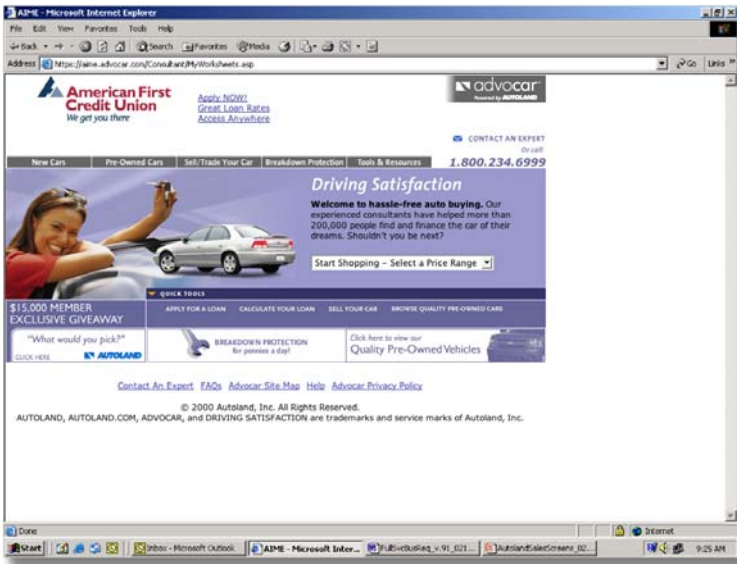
AIME - Microsoft Internet Explorer

File Edit View Favorites Tools Help

Back Search Favorites Media

Address https://aime.advocar.com/Consultant/MyWorksheets.asp

Go Links

American First Credit Union
We get you there

Apply NOW!
Great Loan Rates
Access Anywhere

advocar
Powered by AUTOLAND

CONTACT AN EXPERT
Or call:
1.800.234.6999

New Cars | Pre-Owned Cars | Sell/Trade Your Car | Breakdown Protection | Tools & Resources

Driving Satisfaction

Welcome to hassle-free auto buying. Our experienced consultants have helped more than 200,000 people find and finance the car of their dreams. Shouldn't you be next?

Start Shopping - Select a Price Range

QUICK TOOLS

$15,000 MEMBER EXCLUSIVE GIVEAWAY

APPLY FOR A LOAN | CALCULATE YOUR LOAN | SELL YOUR CAR | BROWSE QUALITY PRE-OWNED CARS

"What would you pick?"
CLICK HERE
AUTOLAND

BREAKDOWN PROTECTION
for pennies a day!

Click here to view our
Quality Pre-Owned Vehicles

Contact An Expert FAQs Advocar Site Map Help Advocar Privacy Policy

© 2000 Autoland, Inc. All Rights Reserved.
AUTOLAND, AUTOLAND.COM, ADVOCAR, and DRIVING SATISFACTION are trademarks and service marks of Autoland, Inc.

Done

Internet

Start | Inbox - Microsoft Outlook | AIME - Microsoft Inter... | FullSvcBusReq_v.91_021... | AutolandSalesScreens_02...

9:25 AM